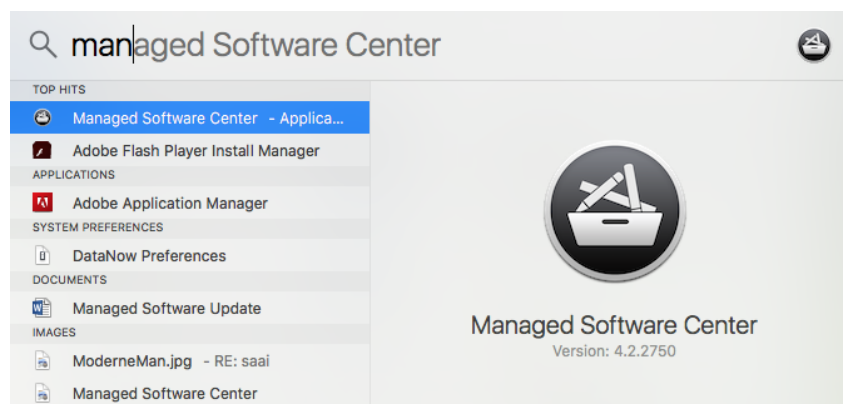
managed Software Center

TOP HITS

Managed Software Center - Applica...

Adobe Flash Player Install Manager

APPLICATIONS

Adobe Application Manager

SYSTEM PREFERENCES

DataNow Preferences

DOCUMENTS

Managed Software Update

IMAGES

ModerneMan.jpg - RE: saai

Managed Software Center

Managed Software Center

Version: 4.2.2750